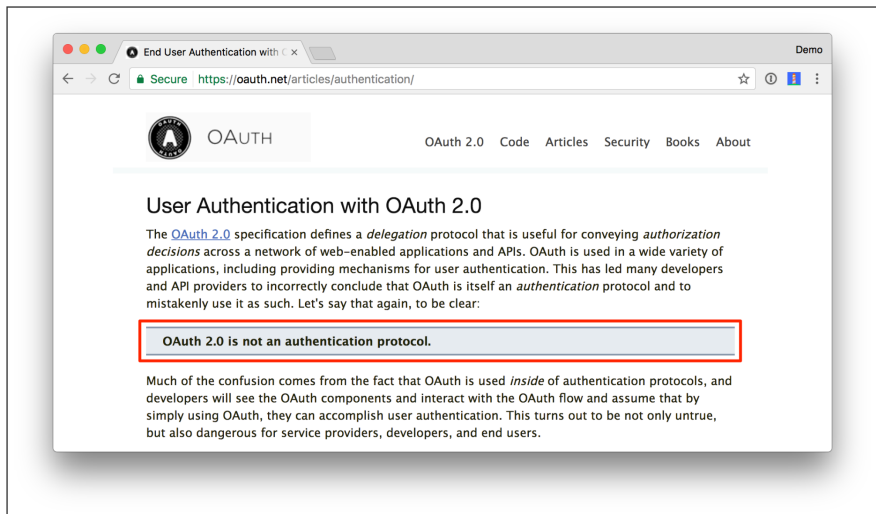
End User Authentication with C ×

Demo

Secure https://oauth.net/articles/authentication/

OAuth

OAuth 2.0 Code Articles Security Books About

User Authentication with OAuth 2.0

The OAuth 2.0 specification defines a *delegation* protocol that is useful for conveying *authorization decisions* across a network of web-enabled applications and APIs. OAuth is used in a wide variety of applications, including providing mechanisms for user authentication. This has led many developers and API providers to incorrectly conclude that OAuth is itself an *authentication* protocol and to mistakenly use it as such. Let's say that again, to be clear:

**OAuth 2.0 is not an authentication protocol.**

Much of the confusion comes from the fact that OAuth is used *inside* of authentication protocols, and developers will see the OAuth components and interact with the OAuth flow and assume that by simply using OAuth, they can accomplish user authentication. This turns out to be not only untrue, but also dangerous for service providers, developers, and end users.